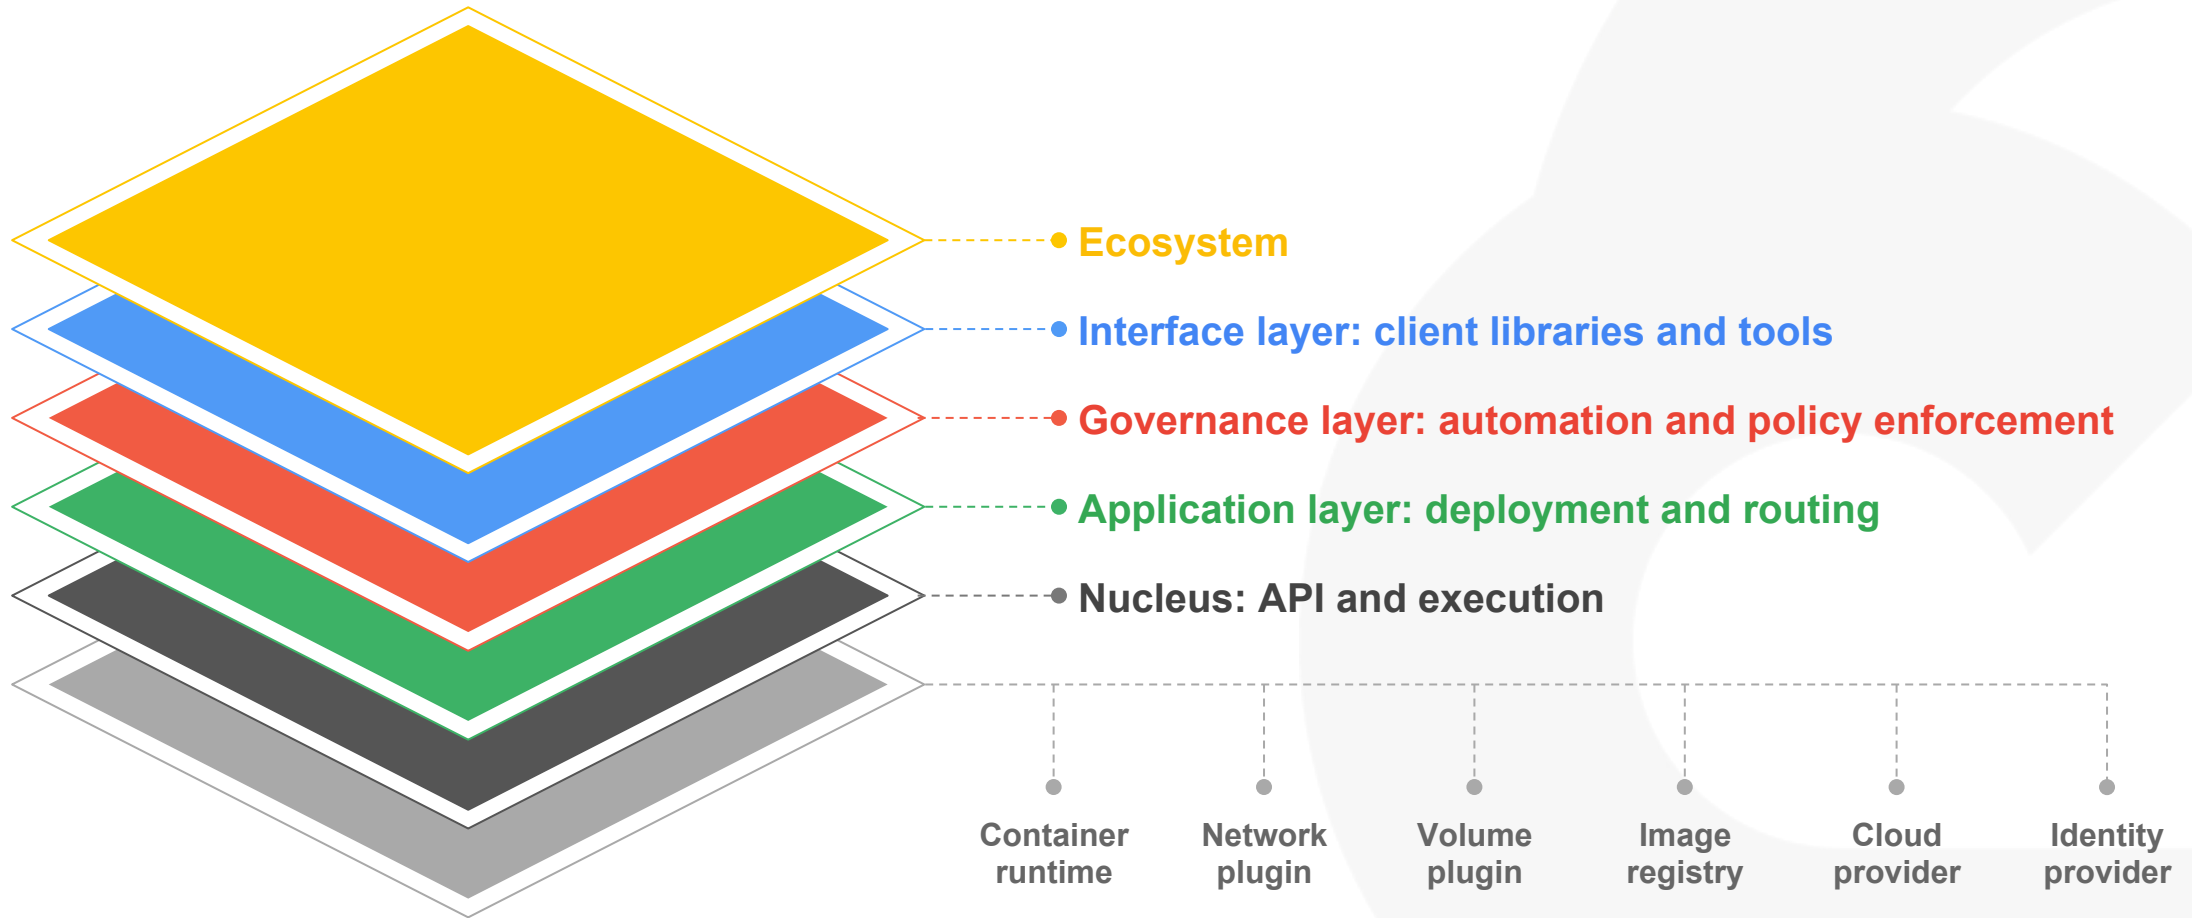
Ecosystem

Interface layer: client libraries and tools

Governance layer: automation and policy enforcement

Application layer: deployment and routing

Nucleus: API and execution

Container runtime

Network plugin

Volume plugin

Image registry

Cloud provider

Identity provider